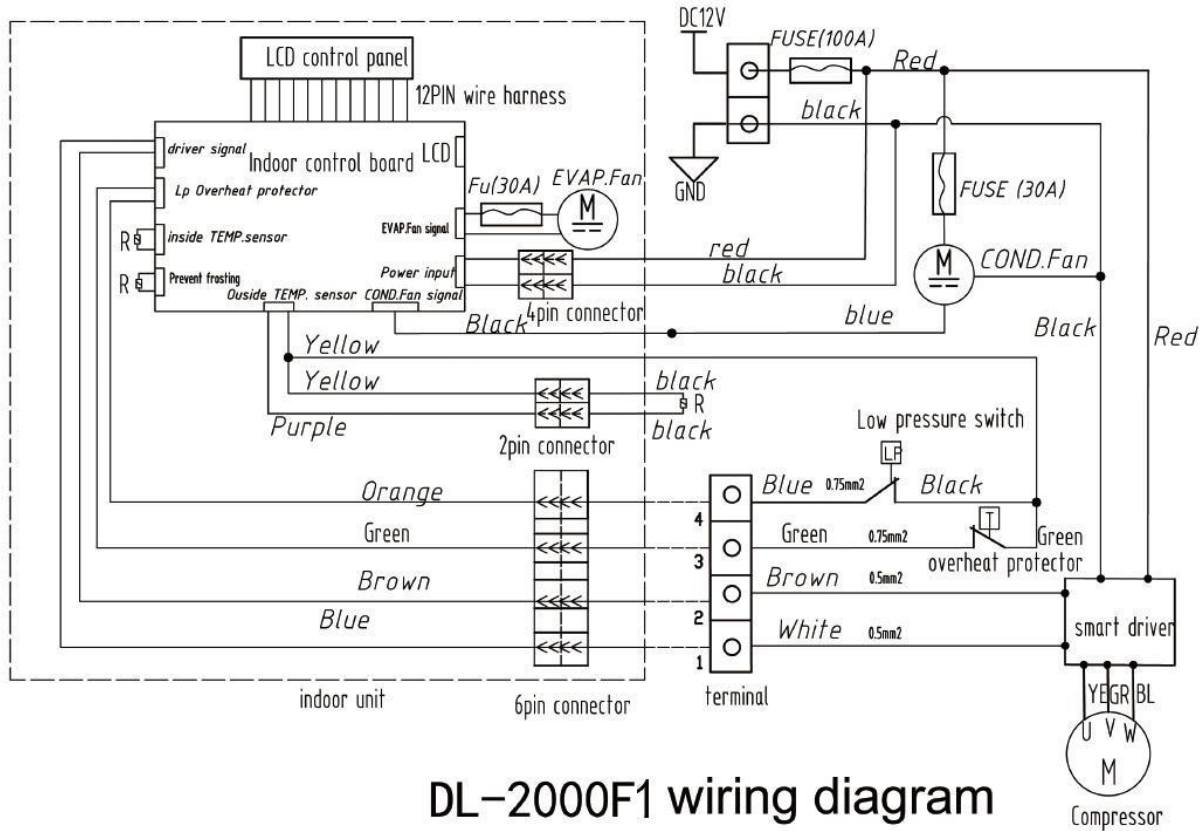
LCD control panel
12PIN wire harness
driver signal
Indoor control board
LCD
Lp Overheat protector
Fu(30A)
EVAP.Fan
M
EVAP.Fan signal
R
inside TEMP.sensor
R
Prevent frosting
Power input
Ouside TEMP. sensor
COND.Fan signal
DC12V
FUSE(100A)
Red
black
GND
FUSE (30A)
red
black
M
COND.Fan
Black
4pin connector
blue
Black
Red
Yellow
Yellow
black
R
black
Purple
2pin connector
Low pressure switch
LP
Orange
Blue 0.75mm2
Black
4
Green
Green 0.75mm2
T
Green
3
overheat protector
Brown
Brown 0.5mm2
2
Blue
smart driver
White 0.5mm2
1
indoor unit
6pin connector
terminal
YE GR BL
U V W
M
Compressor
DL-2000F1 wiring diagram